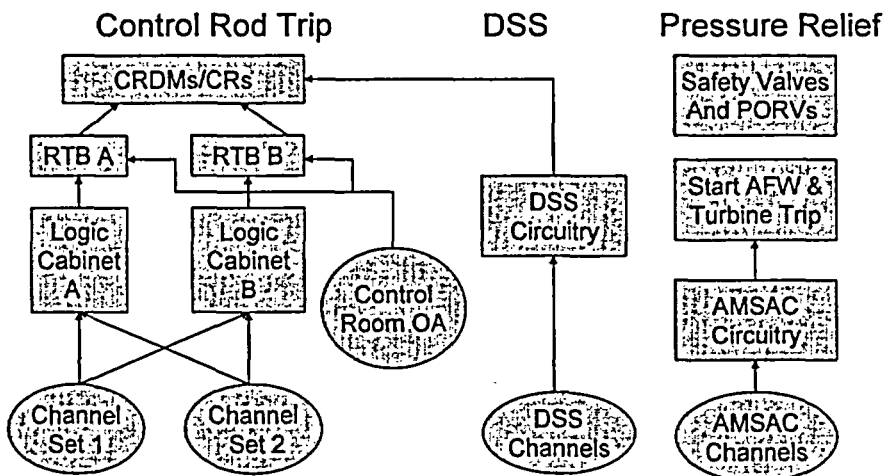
Control Rod Trip

DSS

Pressure Relief

CRDMs/CRs

RTB A

RTB B

Logic Cabinet A

Logic Cabinet B

Control Room OA

Channel Set 1

Channel Set 2

DSS Circuitry

DSS Channels

Safety Valves And PORVs

Start AFW & Turbine Trip

AMSAC Circuitry

AMSAC Channels